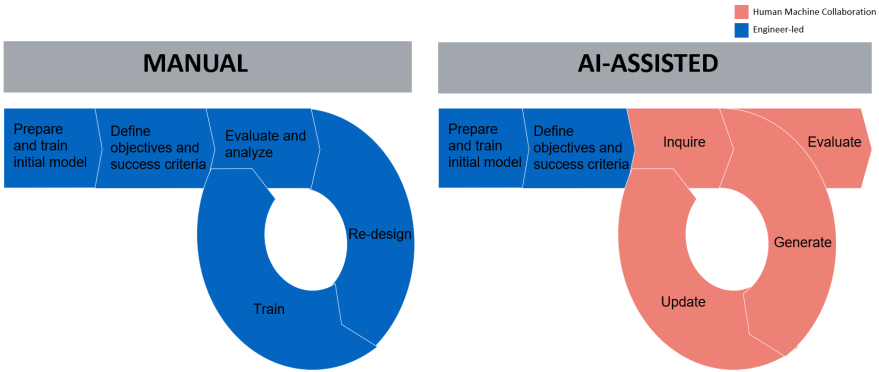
Human Machine Collaboration
Engineer-led

MANUAL

Prepare and train initial model

Define objectives and success criteria

Evaluate and analyze

Re-design

Train

AI-ASSISTED

Prepare and train initial model

Define objectives and success criteria

Inquire

Evaluate

Generate

Update